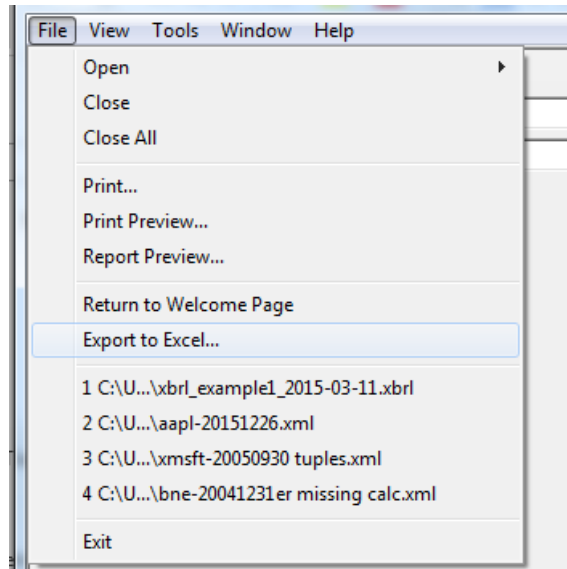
File View Tools Window Help

Open
Close
Close All

Print...
Print Preview...
Report Preview...

Return to Welcome Page
Export to Excel...

1 C:\U...\xbrl_example1_2015-03-11.xbrl
2 C:\U...\aapl-20151226.xml
3 C:\U...\xmsft-20050930 tuples.xml
4 C:\U...\bne-20041231er missing calc.xml

Exit